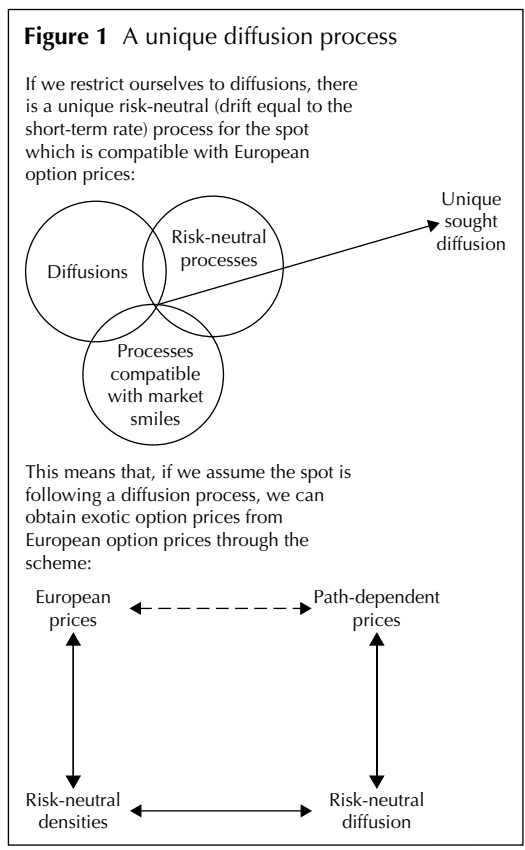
**Figure 1** A unique diffusion process

If we restrict ourselves to diffusions, there is a unique risk-neutral (drift equal to the short-term rate) process for the spot which is compatible with European option prices:

Diffusions

Risk-neutral processes

Processes compatible with market smiles

Unique sought diffusion

This means that, if we assume the spot is following a diffusion process, we can obtain exotic option prices from European option prices through the scheme:

European prices

Path-dependent prices

Risk-neutral densities

Risk-neutral diffusion